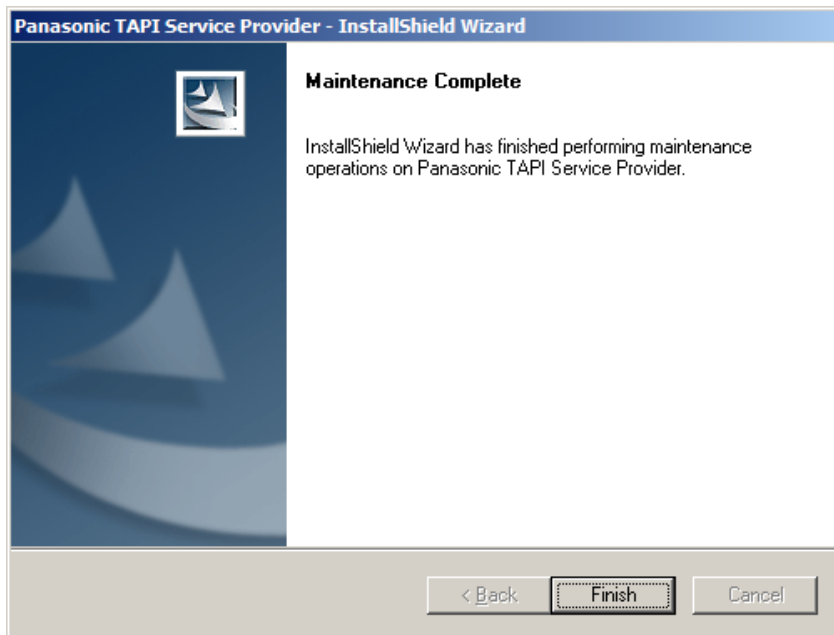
Panasonic TAPI Service Provider - InstallShield Wizard

Maintenance Complete

InstallShield Wizard has finished performing maintenance operations on Panasonic TAPI Service Provider.

< Back

Finish

Cancel